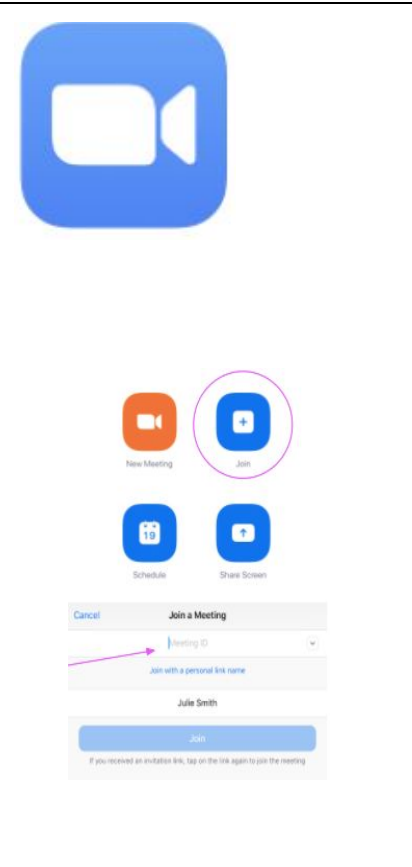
New Meeting

Join

19

Schedule

Share Screen

Cancel

Join a Meeting

Meeting ID

Join with a personal link name

Julie Smith

Join

If you received an invitation link, tap on the link again to join the meeting